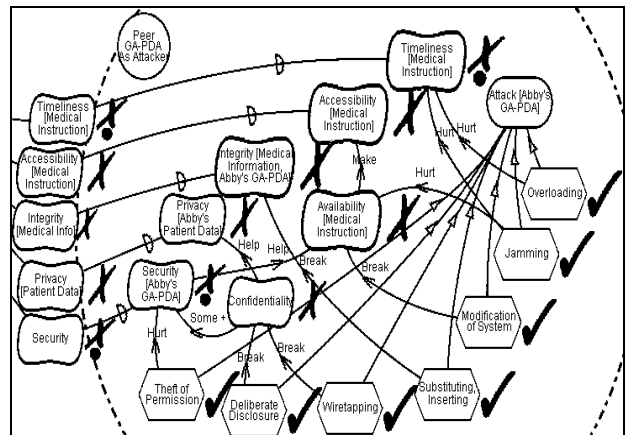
Peer GA-PDA As Attacker

Timeliness [Medical Instruction]

Timeliness [Medical Instruction]

Accessibility [Medical Instruction]

Accessibility [Medical Instruction]

Attack [Abby's GA-PDA]

Integrity [Medical Info]

Integrity [Medical Information, Abby's GA-PDA]

Make

Hurt

Hurt

Hurt

Privacy [Abby's Patient Data]

Availability [Medical Instruction]

Overloading

Privacy [Patient Data]

Help

Help

Break

Jamming

Security [Abby's GA-PDA]

Confidentiality

Break

Security

Some +

Hurt

Modification of System

Break

Break

Theft of Permission

Deliberate Disclosure

Wiretapping

Substituting, Inserting